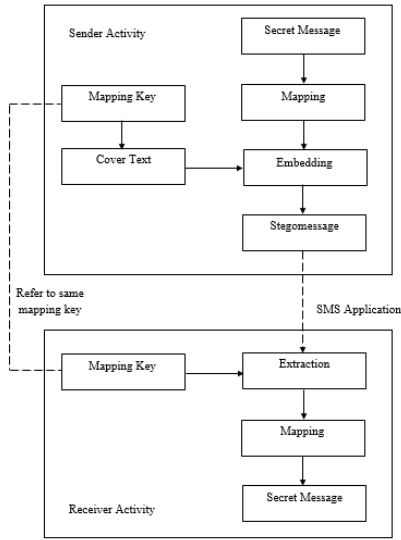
Sender Activity

Secret Message

Mapping Key

Mapping

Cover Text

Embedding

Stegomessage

Refer to same mapping key

SMS Application

Mapping Key

Extraction

Mapping

Receiver Activity

Secret Message